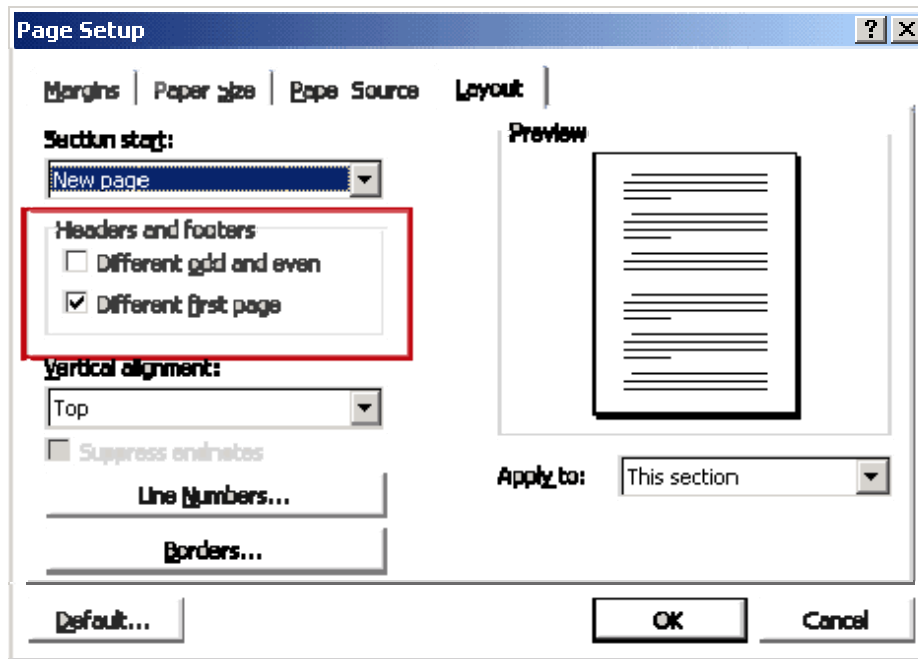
Page Setup

?

X

Margins

Paper size

Pape Source

Layout

Section start:

New page

Headers and footers

Different odd and even

Different first page

Vertical alignment:

Top

Suppress endnotes

Line Numbers...

Borders...

Preview

Apply to:

This section

Default...

OK

Cancel